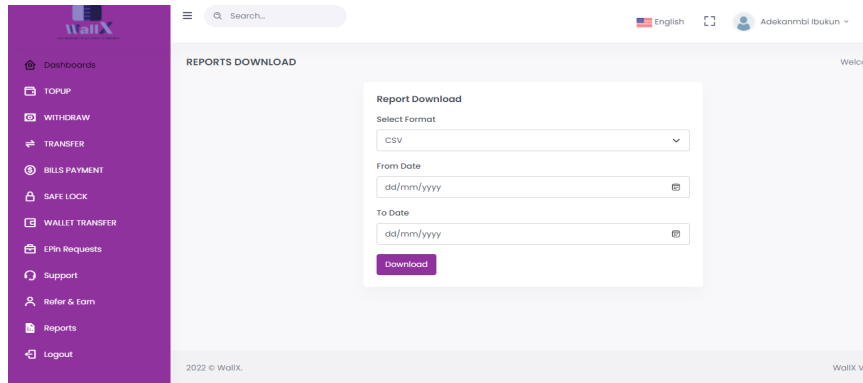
WallX

Dashboards
TOPUP
WITHDRAW
TRANSFER
BILLS PAYMENT
SAFE LOCK
WALLET TRANSFER
EPin Requests
Support
Refer & Earn
Reports
Logout

Search...

English

Adekanmbi Ibukun

REPORTS DOWNLOAD

Welc

Report Download

Select Format

CSV

From Date

dd/mm/yyyy

To Date

dd/mm/yyyy

Download

2022 © WallX.

WallX V